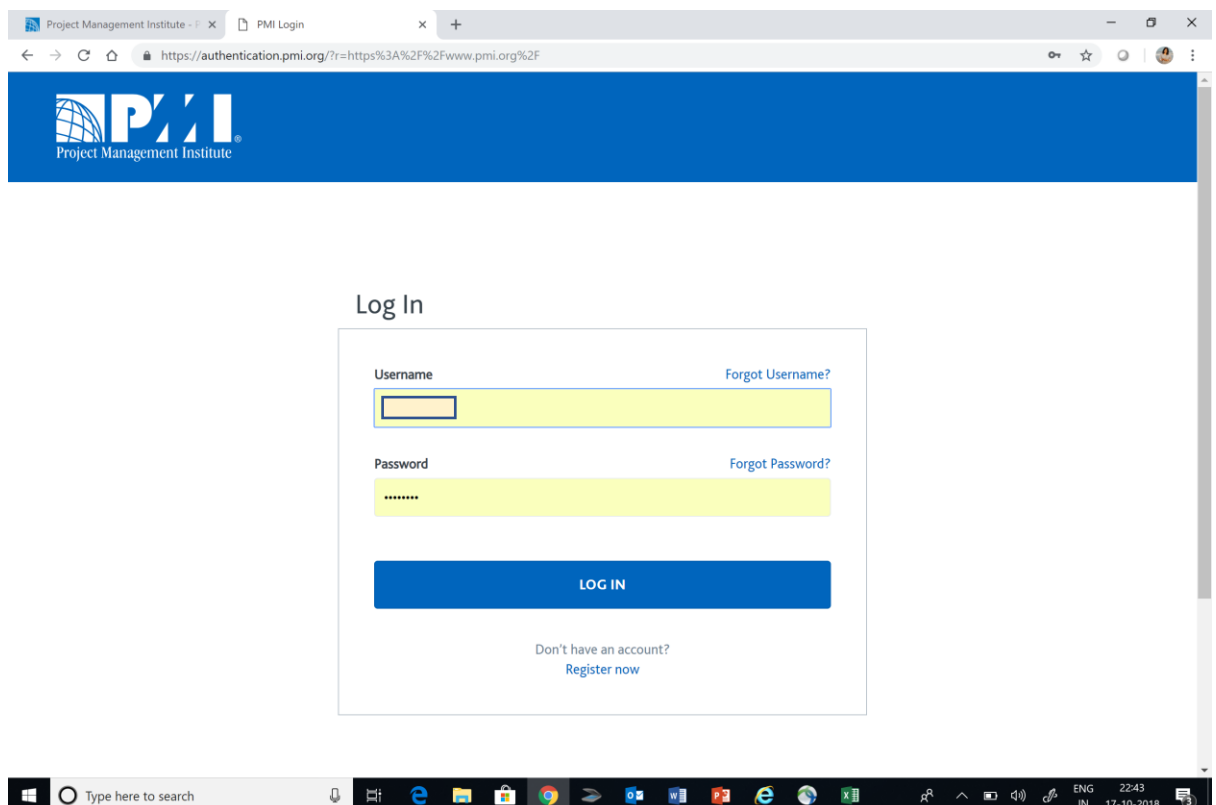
Project Management Institute - P ×
PMI Login ×
+

https://authentication.pmi.org/?r=https%3A%2F%2Fwww.pmi.org%2F

PMI®
Project Management Institute

Log In

Username
Forgot Username?

Password
Forgot Password?

••••••••

LOG IN

Don't have an account?
Register now

Type here to search

ENG
IN
22:43
17-10-2018